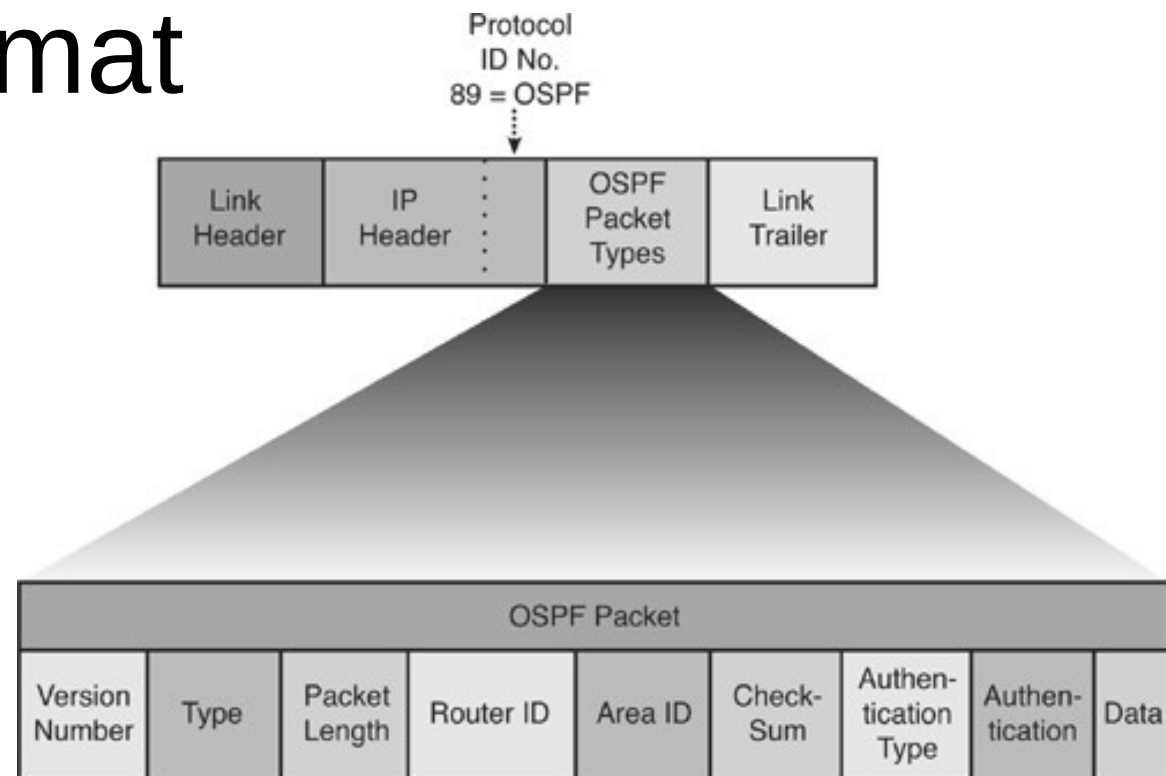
mat

Protocol ID No. 89 = OSPF

| Link Header | IP Header | OSPF Packet Types | Link Trailer |
|---|---|---|---|

| OSPF Packet | | | | | | | | |
|---|---|---|---|---|---|---|---|---|
| Version Number | Type | Packet Length | Router ID | Area ID | Check-Sum | Authentication Type | Authentication | Data |